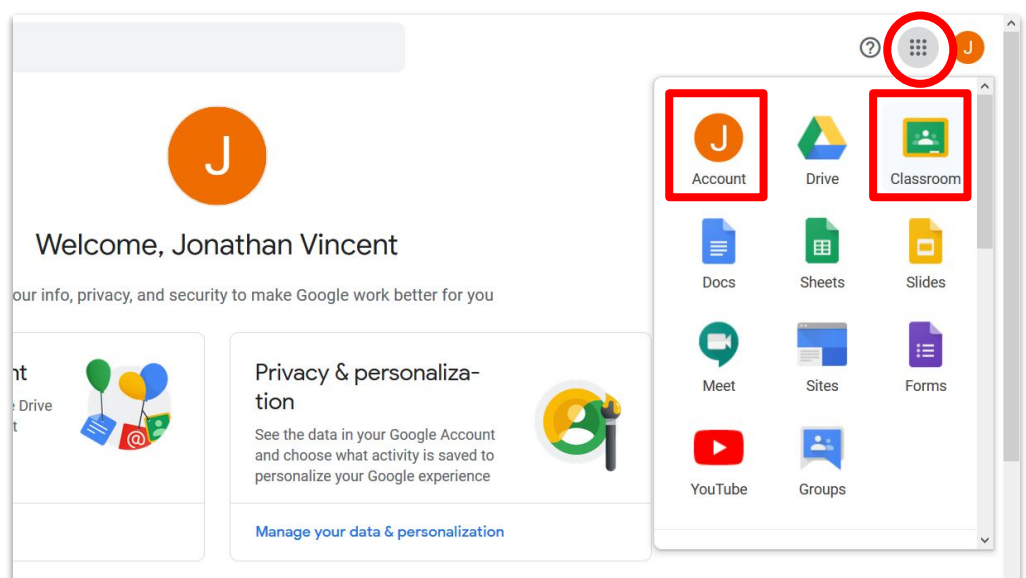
J

J

Welcome, Jonathan Vincent

our info, privacy, and security to make Google work better for you

nt
Drive
t

Privacy & personalization

See the data in your Google Account and choose what activity is saved to personalize your Google experience

Manage your data & personalization

J
Account

Drive

Classroom

Docs

Sheets

Slides

Meet

Sites

Forms

YouTube

Groups